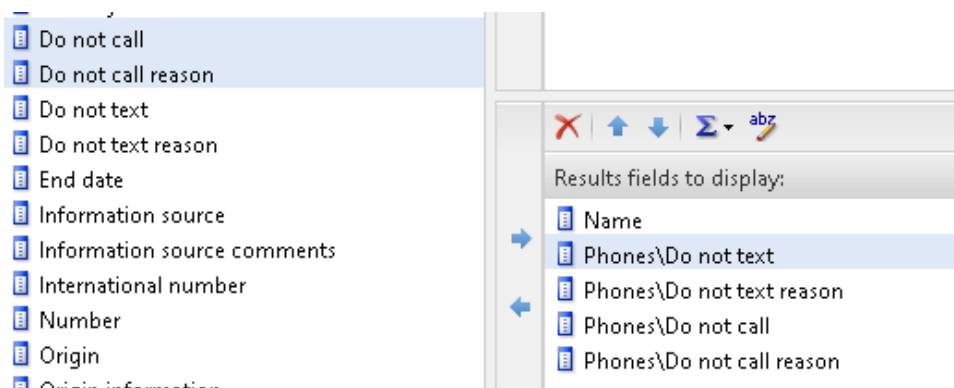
Do not call
Do not call reason
Do not text
Do not text reason
End date
Information source
Information source comments
International number
Number
Origin

Results fields to display:
Name
Phones\Do not text
Phones\Do not text reason
Phones\Do not call
Phones\Do not call reason